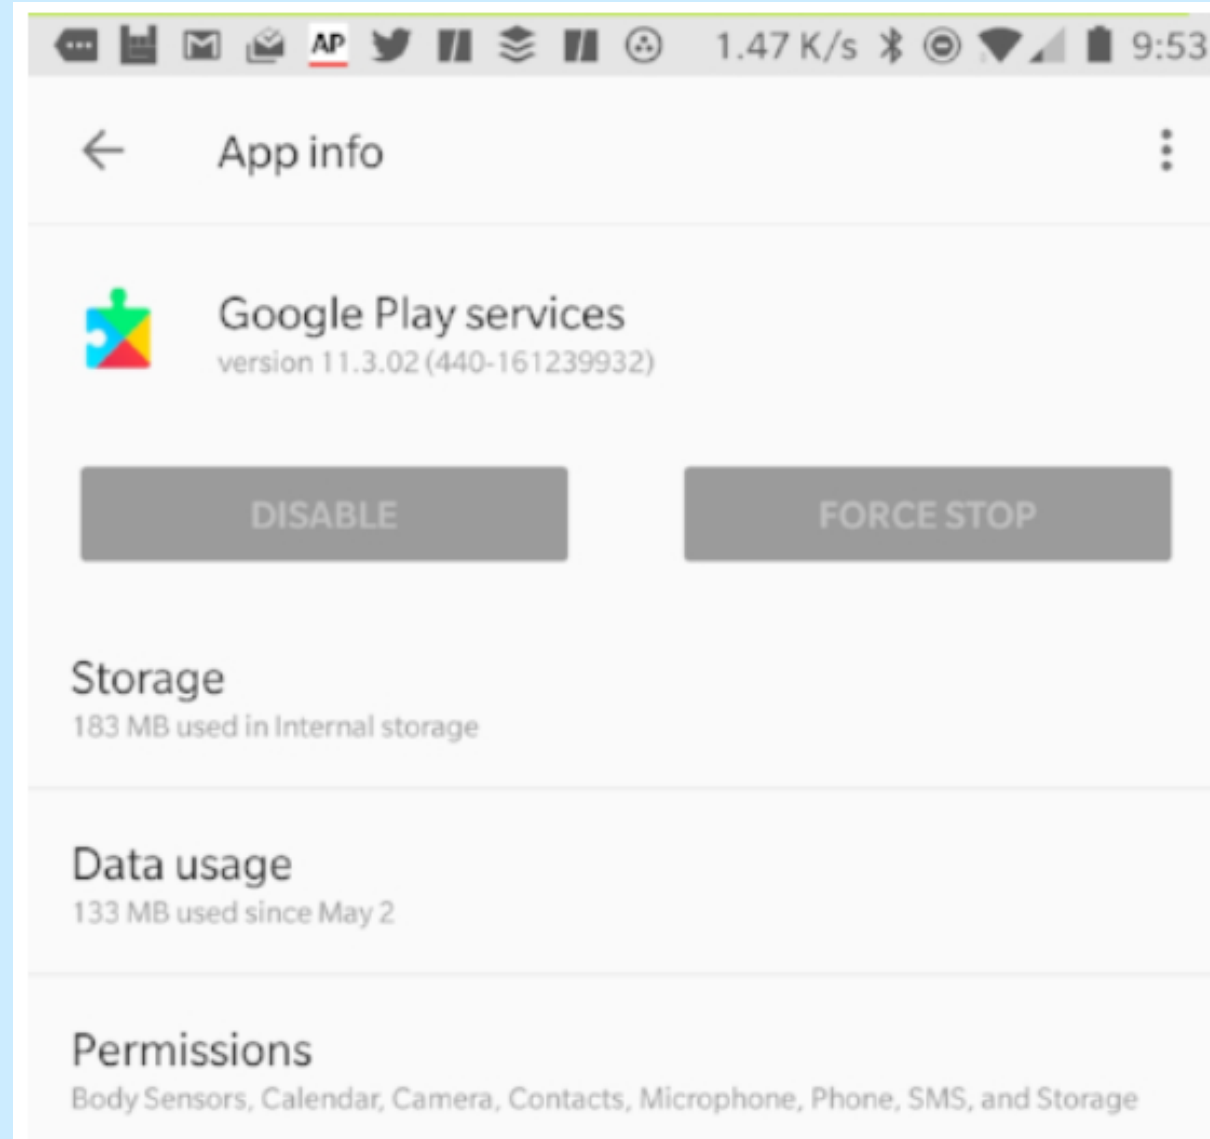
AP 1.47 K/s 9:53

App info

Google Play services
version 11.3.02 (440-161239932)

DISABLE

FORCE STOP

Storage
183 MB used in Internal storage

Data usage
133 MB used since May 2

Permissions
Body Sensors, Calendar, Camera, Contacts, Microphone, Phone, SMS, and Storage